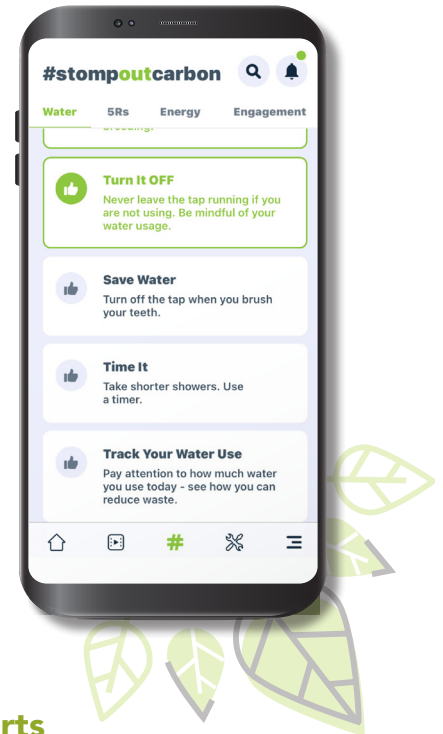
#stompoutcarbon

Water 5Rs Energy Engagement

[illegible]

Turn It OFF
Never leave the tap running if you are not using. Be mindful of your water usage.

Save Water
Turn off the tap when you brush your teeth.

Time It
Take shorter showers. Use a timer.

Track Your Water Use
Pay attention to how much water you use today - see how you can reduce waste.

#

rts